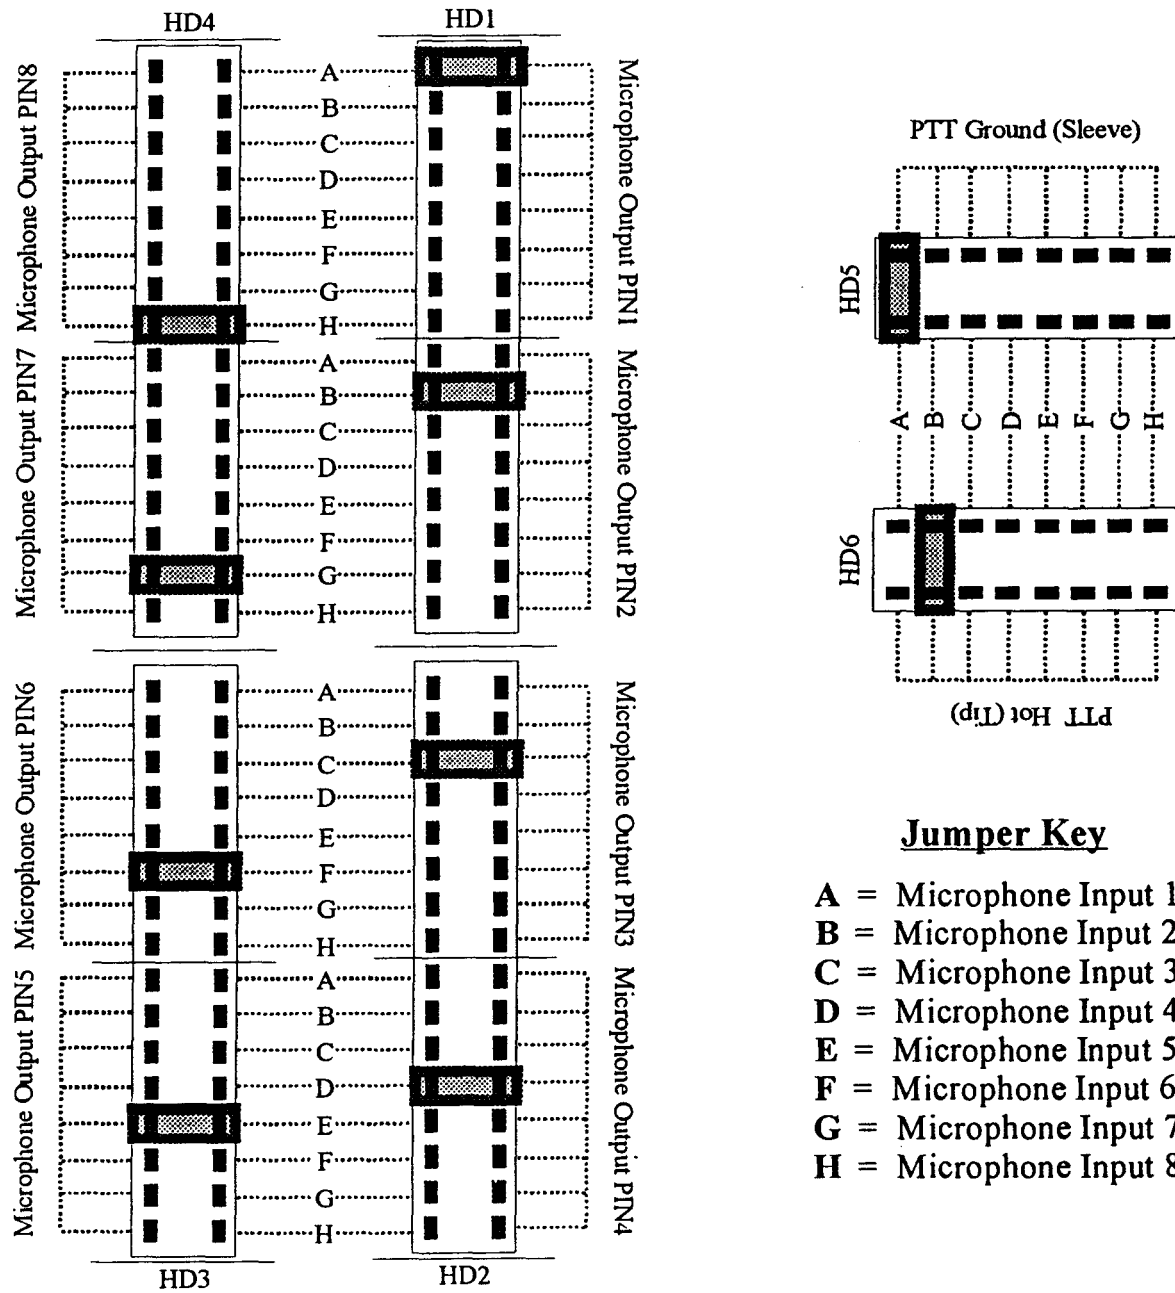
HD4
HD1
Microphone Output PIN8
A
B
C
D
E
F
G
H
Microphone Output PIN1
Microphone Output PIN7
A
B
C
D
E
F
G
H
Microphone Output PIN2
Microphone Output PIN6
A
B
C
D
E
F
G
H
Microphone Output PIN3
Microphone Output PIN5
A
B
C
D
E
F
G
H
Microphone Output PIN4
HD3
HD2

PTT Ground (Sleeve)
HD5
A B C D E F G H
HD6
PTT Hot (Tip)

Jumper Key
A = Microphone Input 1
B = Microphone Input 2
C = Microphone Input 3
D = Microphone Input 4
E = Microphone Input 5
F = Microphone Input 6
G = Microphone Input 7
H = Microphone Input 8